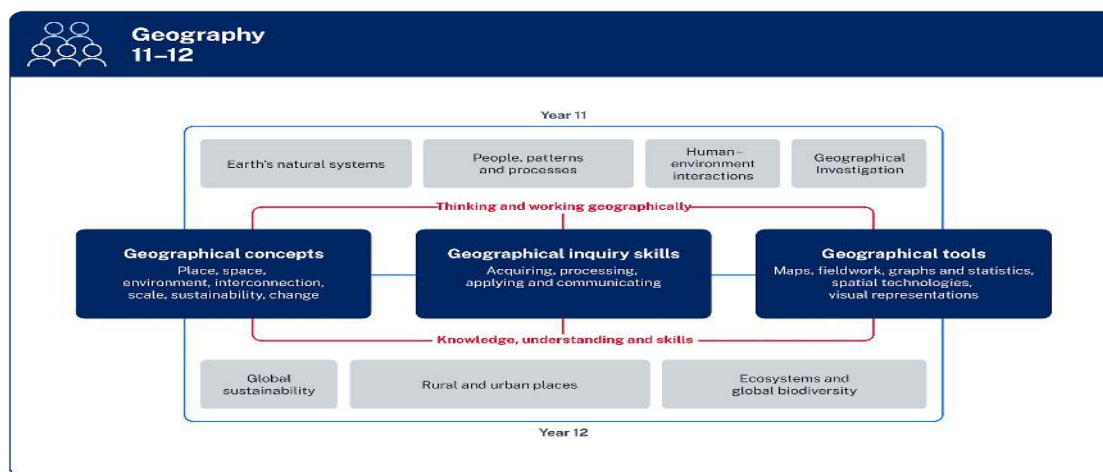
Geography
11–12

Year 11

Earth's natural systems

People, patterns and processes

Human–environment interactions

Geographical Investigation

Thinking and working geographically

Geographical concepts
Place, space, environment, interconnection, scale, sustainability, change

Geographical inquiry skills
Acquiring, processing, applying and communicating

Geographical tools
Maps, fieldwork, graphs and statistics, spatial technologies, visual representations

Knowledge, understanding and skills

Global sustainability

Rural and urban places

Ecosystems and global biodiversity

Year 12